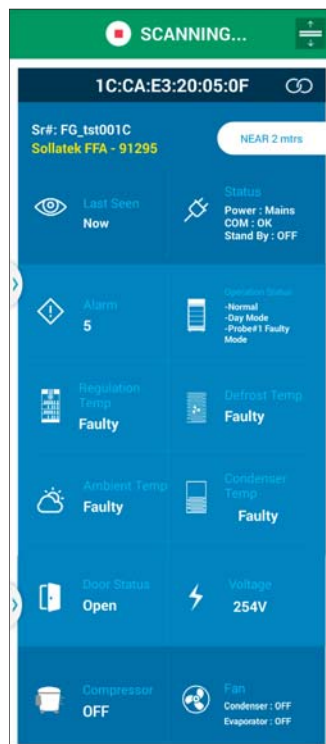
SCANNING...

1C:CA:E3:20:05:0F

Sr#: FG_tst001C
Sollatek FFA - 91295

NEAR 2 mtrs

Last Seen
Now

Status
Power : Mains
COM : OK
Stand By : OFF

Alarm
5

Operation Status
-Normal
-Day Mode
-Probe#1 Faulty Mode

Regulation Temp
Faulty

Defrost Temp
Faulty

Ambient Temp
Faulty

Condenser Temp
Faulty

Door Status
Open

Voltage
254V

Compressor
OFF

Fan
Condenser : OFF
Evaporator : OFF